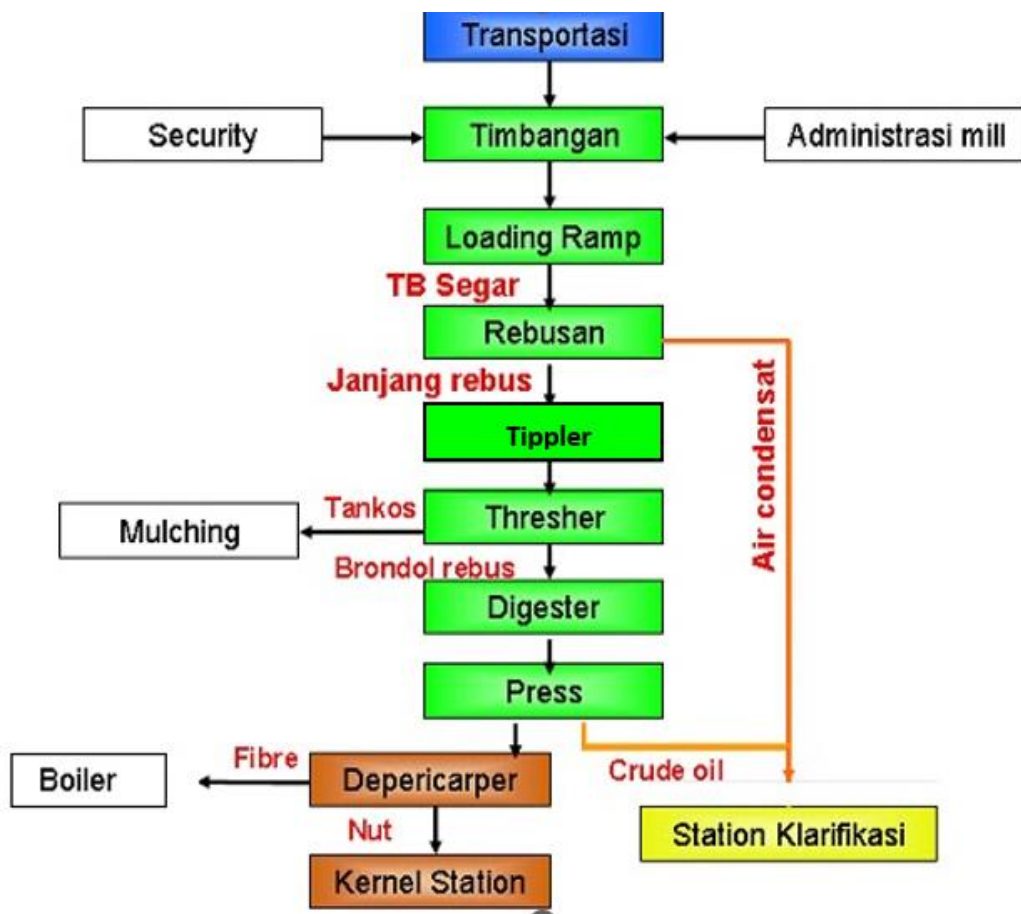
Transportasi

Security

Timbangan

Administrasi mill

Loading Ramp

TB Segar

Rebusan

Janjang rebus

Tippler

Air condensat

Tankos

Mulching

Thresher

Brondol rebus

Digester

Press

Boiler

Fibre

Depericarper

Crude oil

Nut

Station Klarifikasi

Kernel Station